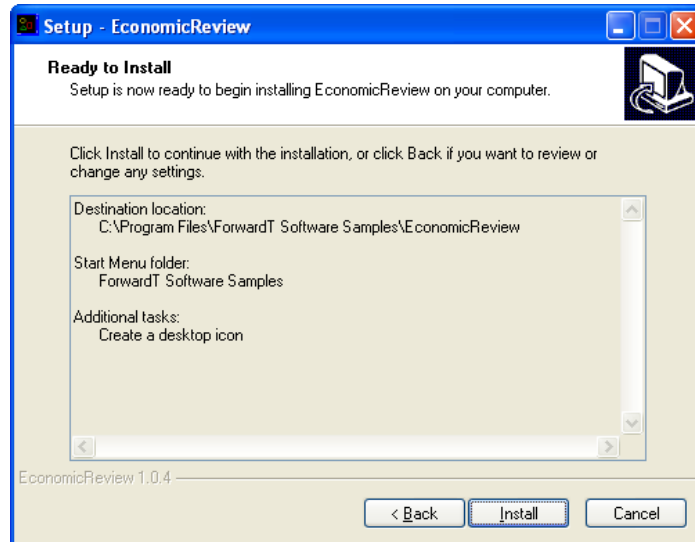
Setup - EconomicReview

Ready to Install

Setup is now ready to begin installing EconomicReview on your computer.

Click Install to continue with the installation, or click Back if you want to review or change any settings.

Destination location:
C:\Program Files\ForwardT Software Samples\EconomicReview

Start Menu folder:
ForwardT Software Samples

Additional tasks:
Create a desktop icon

EconomicReview 1.0.4

< Back

Install

Cancel